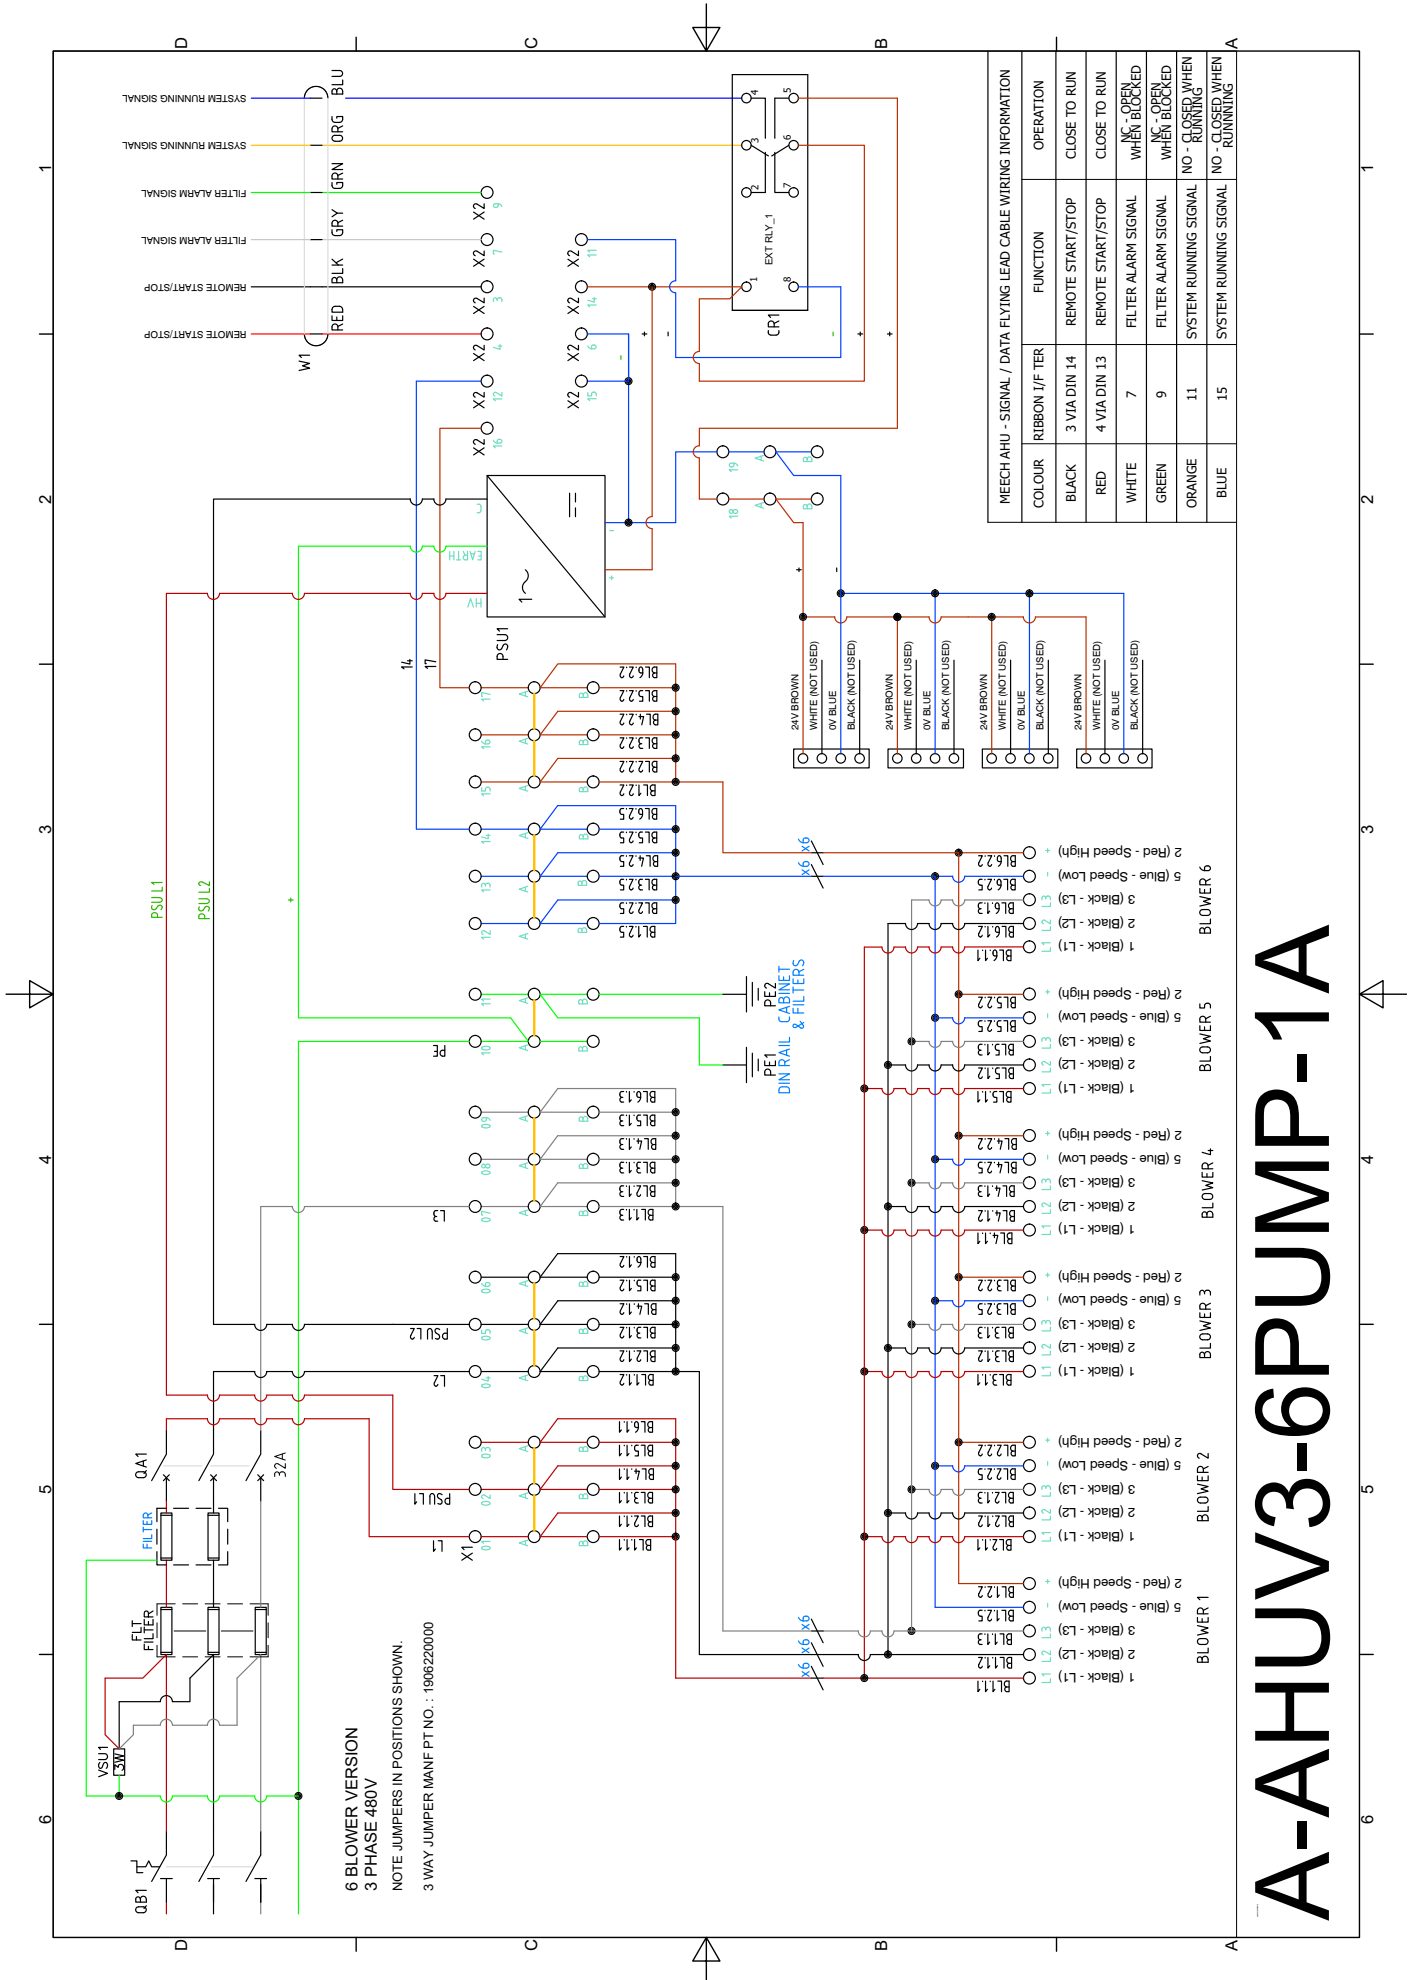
A-AHUV3-6PUMP-1A

MEECH AHU - SIGNAL / DATA FLYING LEAD CABLE WIRING INFORMATION

| COLOUR | RIBBON I/F TER | FUNCTION | OPERATION |
|---|---|---|---|
| BLACK | 3 VIA DIN 14 | REMOTE START/STOP | CLOSE TO RUN |
| RED | 4 VIA DIN 13 | REMOTE START/STOP | CLOSE TO RUN |
| WHITE | 7 | FILTER ALARM SIGNAL | NC - OPEN WHEN BLOCKED |
| GREEN | 9 | FILTER ALARM SIGNAL | NC - OPEN WHEN BLOCKED |
| ORANGE | 11 | SYSTEM RUNNING SIGNAL | NO - CLOSED WHEN RUNNING |
| BLUE | 15 | SYSTEM RUNNING SIGNAL | NO - CLOSED WHEN RUNNING |

SYSTEM RUNNING SIGNAL
SYSTEM RUNNING SIGNAL
FILTER ALARM SIGNAL
FILTER ALARM SIGNAL
REMOTE START/STOP
REMOTE START/STOP

W1 BLU ORG GRN GRY BLK RED

X2 9 X2 7 X2 3 X2 4 X2 12 X2 16
X2 11 X2 14 X2 6 X2 15

CR1 EXT RLY_1

PSU1 EARTH HV

PSU L1 PSU L2

14 17

24V BROWN WHITE (NOT USED) 0V BLUE BLACK (NOT USED)

BL6.22 BL5.22 BL4.22 BL3.22 BL2.22 BL1.22
BL6.25 BL5.25 BL4.25 BL3.25 BL2.25 BL1.25
BL6.13 BL5.13 BL4.13 BL3.13 BL2.13 BL1.13
BL6.12 BL5.12 BL4.12 BL3.12 BL2.12 BL1.12
BL6.11 BL5.11 BL4.11 BL3.11 BL2.11 BL1.11

PE2 PE1 DIN RAIL CABINET & FILTERS

PE L3 PSU L2 L2 PSU L1 L1 X1

2 (Red - Speed High)
5 (Blue - Speed Low)
3 (Black - L3)
2 (Black - L2)
1 (Black - L1)

BLOWER 6 BLOWER 5 BLOWER 4 BLOWER 3 BLOWER 2 BLOWER 1

x6

QA1 32A FILTER FLT FILTER VSU1 3W QB1

6 BLOWER VERSION
3 PHASE 480V
NOTE JUMPERS IN POSITIONS SHOWN.
3 WAY JUMPER MANF PT NO. : 1906220000